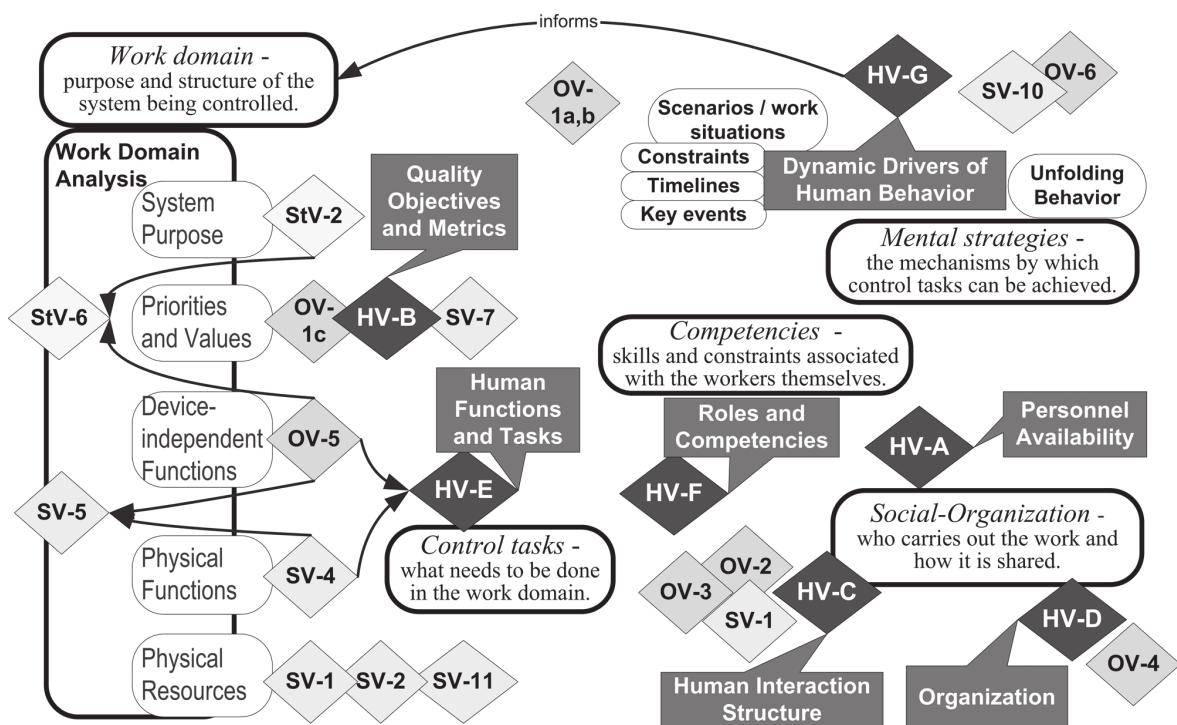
informs

*Work domain* - purpose and structure of the system being controlled.

OV-1a,b

HV-G

SV-10

OV-6

Scenarios / work situations

Constraints

Timelines

Key events

Dynamic Drivers of Human Behavior

Unfolding Behavior

*Mental strategies* - the mechanisms by which control tasks can be achieved.

Work Domain Analysis

System Purpose

StV-2

Quality Objectives and Metrics

StV-6

Priorities and Values

OV-1c

HV-B

SV-7

*Competencies* - skills and constraints associated with the workers themselves.

Device-independent Functions

OV-5

Human Functions and Tasks

Roles and Competencies

HV-A

Personnel Availability

HV-E

HV-F

SV-5

*Social-Organization* - who carries out the work and how it is shared.

Physical Functions

SV-4

*Control tasks* - what needs to be done in the work domain.

OV-2

OV-3

SV-1

HV-C

HV-D

OV-4

Physical Resources

SV-1

SV-2

SV-11

Human Interaction Structure

Organization